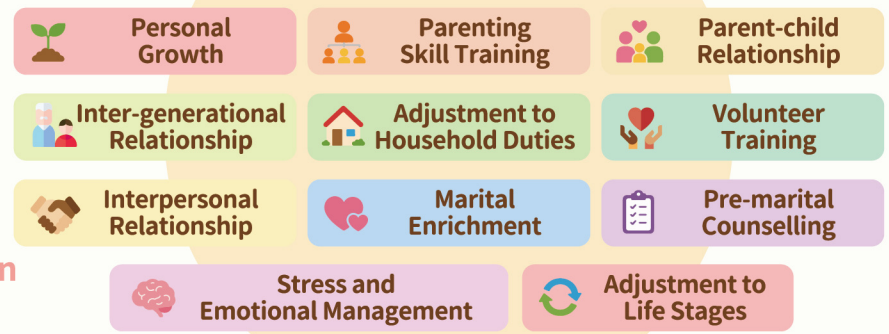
Personal Growth

Parenting Skill Training

Parent-child Relationship

Inter-generational Relationship

Adjustment to Household Duties

Volunteer Training

Interpersonal Relationship

Marital Enrichment

Pre-marital Counselling

n

Stress and Emotional Management

Adjustment to Life Stages